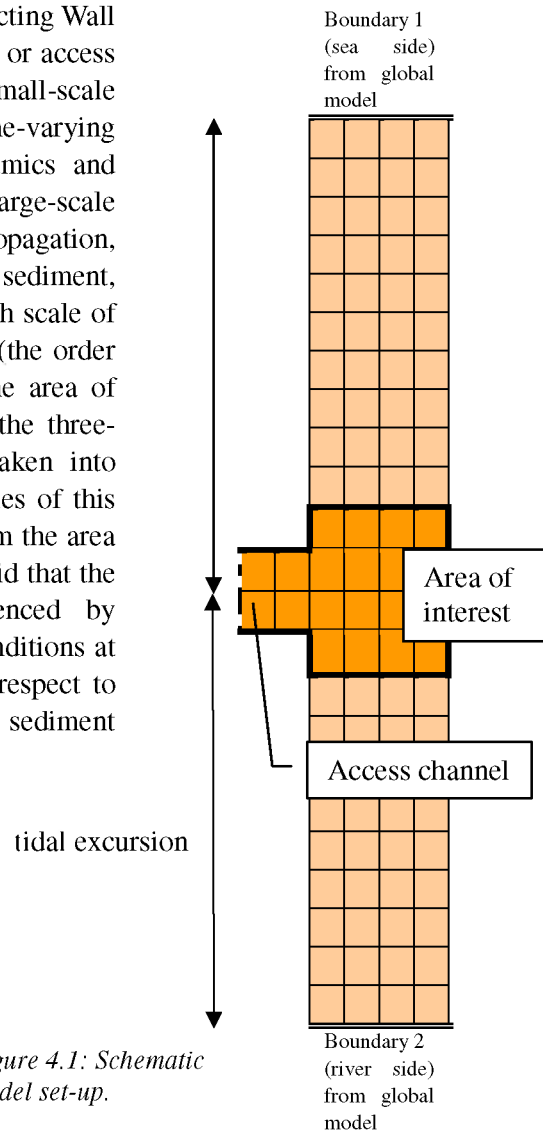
cting Wall or access mall-scale ne-varying mics and arge-scale opagation, sediment, h scale of (the order e area of the three- aken into es of this m the area nd that the enced by nditions at respect to sediment

tidal excursion

gure 4.1: Schematic del set-up.

Boundary 1 (sea side) from global model

Area of interest

Access channel

Boundary 2 (river side) from global model